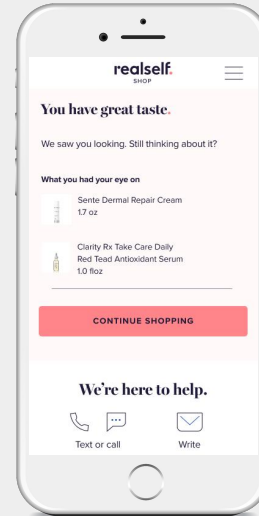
realself.
SHOP

You have great taste.

We saw you looking. Still thinking about it?

What you had your eye on

Sente Dermal Repair Cream
1.7 oz

Clarity Rx Take Care Daily Red Tead Antioxidant Serum
1.0 floz

CONTINUE SHOPPING

We're here to help.

Text or call

Write